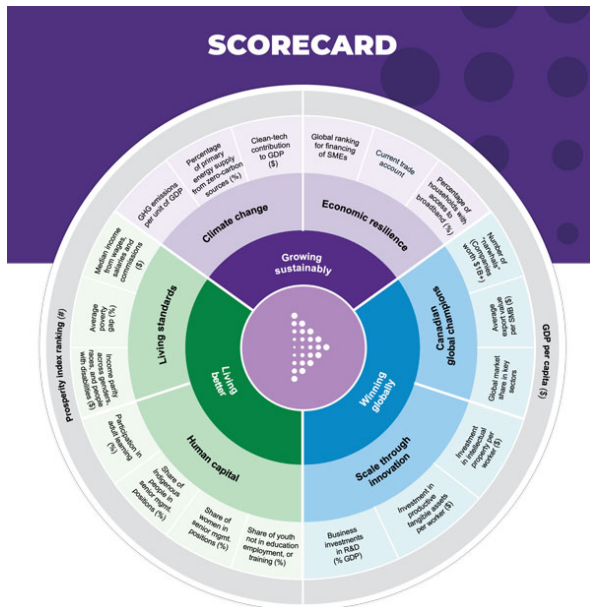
SCORECARD

Growing sustainably

Climate change

Economic resilience

GHG emissions per unit of GDP

Percentage of primary energy supply from zero-carbon sources (%)

Clean-tech contribution to GDP ($)

Global ranking for financing of SMEs

Current trade account

Percentage of households with access to broadband (%)

Winning globally

Canadian global champions

Scale through innovation

Number of "unicorns" (Companies worth $1B+)

Average export value per SMB ($)

Global market share in key sectors

Investment in intellectual property per worker ($)

Investment in productive tangible assets per worker ($)

Business investments in R&D (% GDP)

Living better

Living standards

Human capital

Median income from wages, salaries and commissions ($)

Average poverty gap (%)

Income parity across genders, races, and people with disabilities ($)

Participation in adult learning (%)

Share of Indigenous people in senior mgmt. positions (%)

Share of women in senior mgmt. positions (%)

Share of youth not in education, employment, or training (%)

Prosperity index ranking (#)

GDP per capita ($)